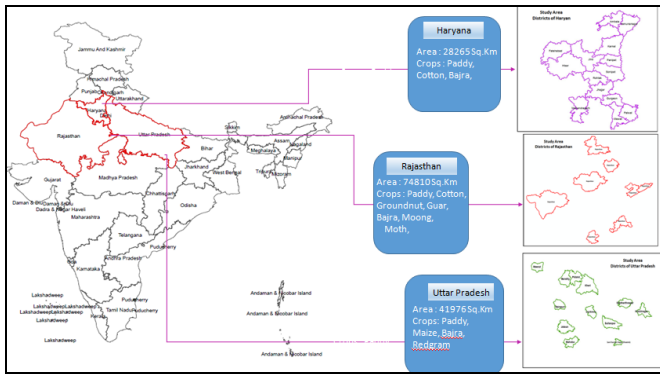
Jammu And Kashmir
Himachal Pradesh
Punjab
Chandigarh
Uttarakhand
Haryana
Delhi
Rajasthan
Uttar Pradesh
Sikkim
Arunachal Pradesh
Assam
Nagaland
Meghalaya
Manipur
Bihar
Tripura
Mizoram
Jharkhand
West Bengal
Gujarat
Madhya Pradesh
Chhattisgarh
Daman & Diu
Daman & Diu
Dadra & Nagar Haveli
Maharashtra
Odisha
Telangana
Goa
Andhra Pradesh
Puducherry
Karnataka
Lakshadweep
Lakshadweep
Lakshadweep
Lakshadweep
Lakshadweep
Puducherry
Kerala
Tamil Nadu
Puducherry
Lakshadweep
Andaman & Nicobar Island
Andaman & Nicobar Island
Andaman & Nicobar Island

Haryana
Area : 28265Sq.Km
Crops : Paddy, Cotton, Bajra,

Study Area
Districts of Haryan

Rajasthan
Area : 74810Sq.Km
Crops : Paddy, Cotton, Groundnut, Guar, Bajra, Moong, Moth,

Study Area
Districts of Rajasthan

Uttar Pradesh
Area : 41976Sq.Km
Crops: Paddy, Maize, Bajra, Redgram

Study Area
Districts of Uttar Pradesh